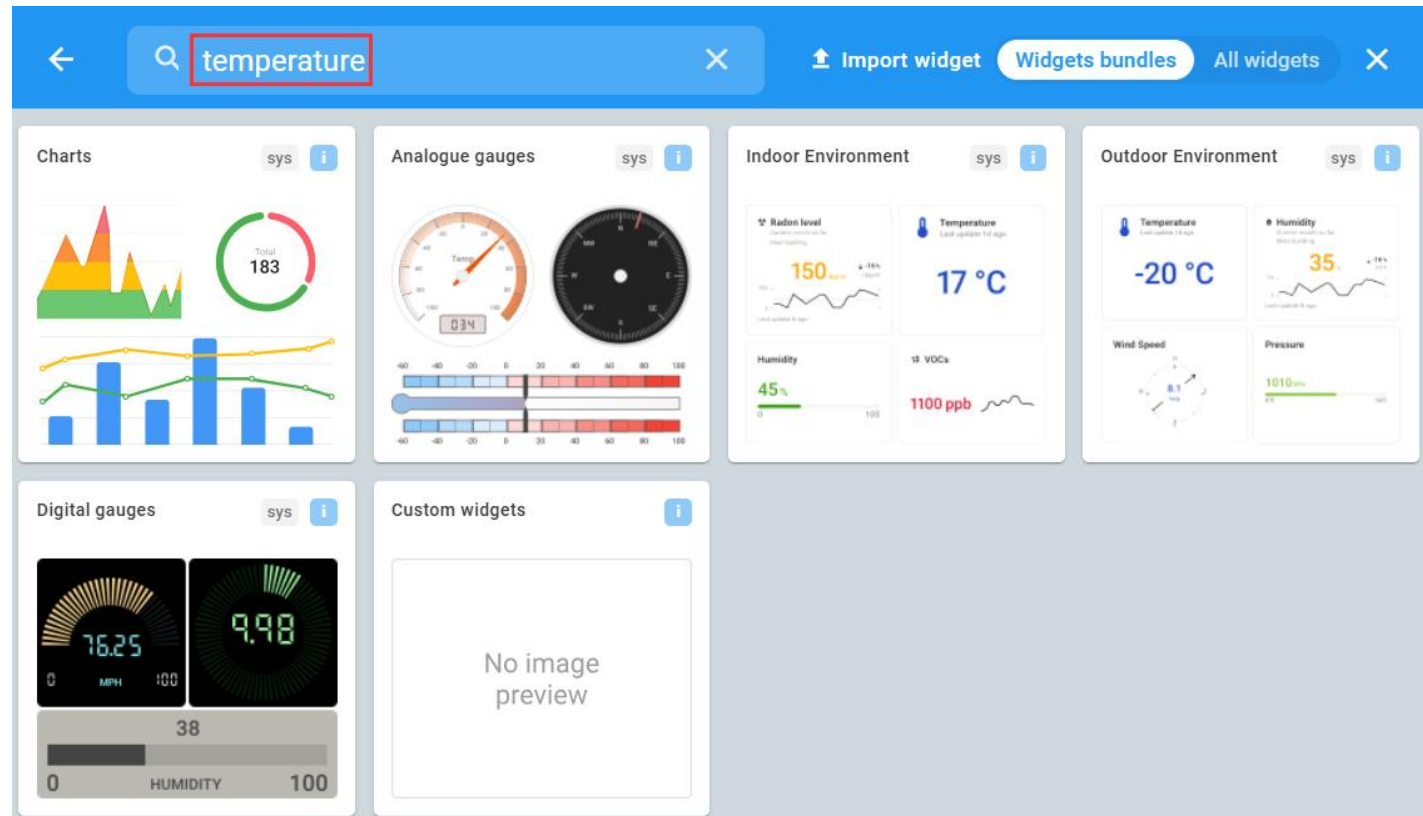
temperature

Import widget

Widgets bundles

All widgets

Charts

sys

i

Total
183

Analogue gauges

sys

i

Temp

034

-60 -40 -20 0 20 40 60 80 100

-60 -40 -20 0 20 40 60 80 100

Indoor Environment

sys

i

Radon level

150

Temperature

17 °C

Humidity

45%

VOCs

1100 ppb

Outdoor Environment

sys

i

Temperature

-20 °C

Humidity

35

Wind Speed

8.1

Pressure

1010

Digital gauges

sys

i

76.25

0 MPH 100

9.98

38

0 HUMIDITY 100

Custom widgets

i

No image preview